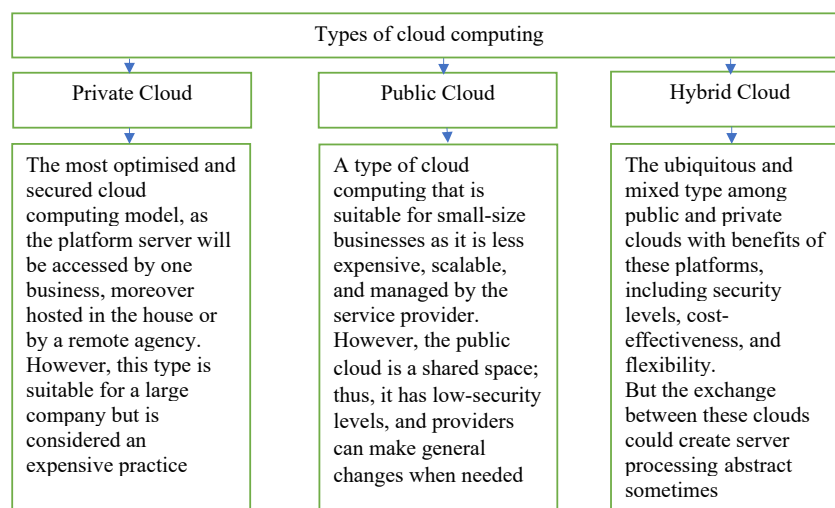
Types of cloud computing

Private Cloud

The most optimised and secured cloud computing model, as the platform server will be accessed by one business, moreover hosted in the house or by a remote agency. However, this type is suitable for a large company but is considered an expensive practice

Public Cloud

A type of cloud computing that is suitable for small-size businesses as it is less expensive, scalable, and managed by the service provider. However, the public cloud is a shared space; thus, it has low-security levels, and providers can make general changes when needed

Hybrid Cloud

The ubiquitous and mixed type among public and private clouds with benefits of these platforms, including security levels, cost-effectiveness, and flexibility.
But the exchange between these clouds could create server processing abstract sometimes